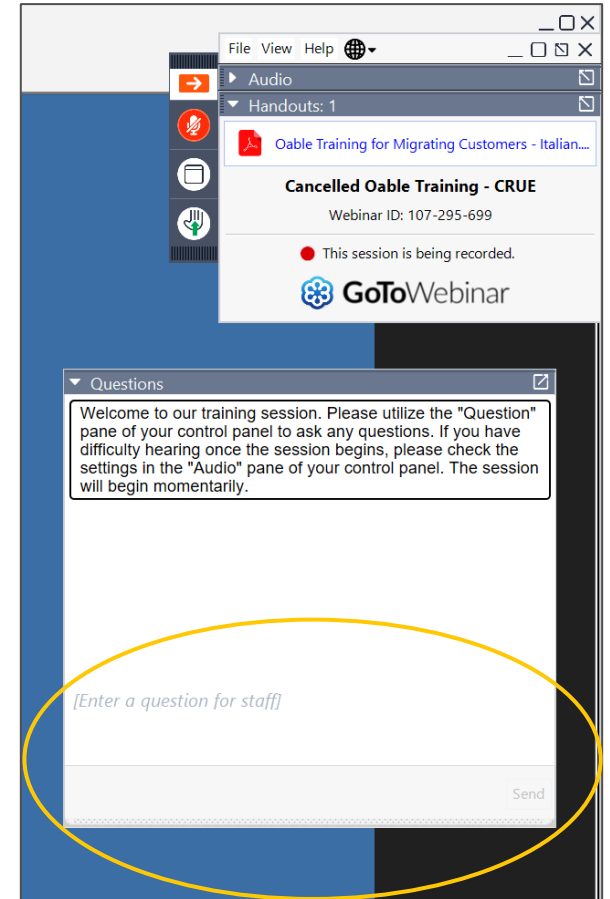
File View Help

Audio

Handouts: 1

Oable Training for Migrating Customers - Italian....

Cancelled Oable Training - CRUE

Webinar ID: 107-295-699

This session is being recorded.

GoToWebinar

Questions

Welcome to our training session. Please utilize the "Question" pane of your control panel to ask any questions. If you have difficulty hearing once the session begins, please check the settings in the "Audio" pane of your control panel. The session will begin momentarily.

[Enter a question for staff]

Send